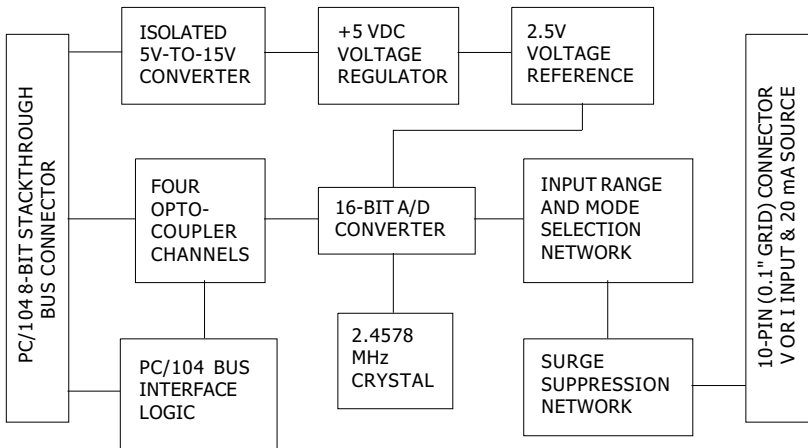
PC/104 8-BIT STACKTHROUGH BUS CONNECTOR

ISOLATED 5V-TO-15V CONVERTER

+5 VDC VOLTAGE REGULATOR

2.5V VOLTAGE REFERENCE

FOUR OPTO-COUPLER CHANNELS

16-BIT A/D CONVERTER

INPUT RANGE AND MODE SELECTION NETWORK

2.4578 MHz CRYSTAL

PC/104 BUS INTERFACE LOGIC

SURGE SUPPRESSION NETWORK

10-PIN (0.1" GRID) CONNECTOR V OR I INPUT & 20 mA SOURCE